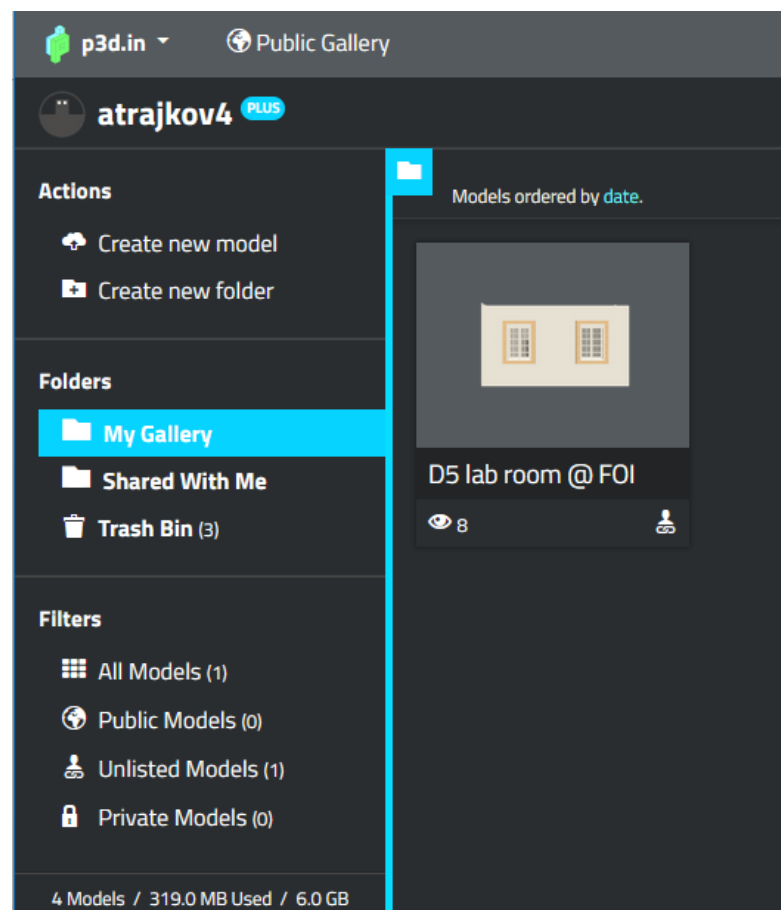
p3d.in

Public Gallery

atrajkov4 PLUS

Actions

Create new model

Create new folder

Folders

My Gallery

Shared With Me

Trash Bin (3)

Filters

All Models (1)

Public Models (0)

Unlisted Models (1)

Private Models (0)

4 Models / 319.0 MB Used / 6.0 GB

Models ordered by date.

D5 lab room @ FOI

8